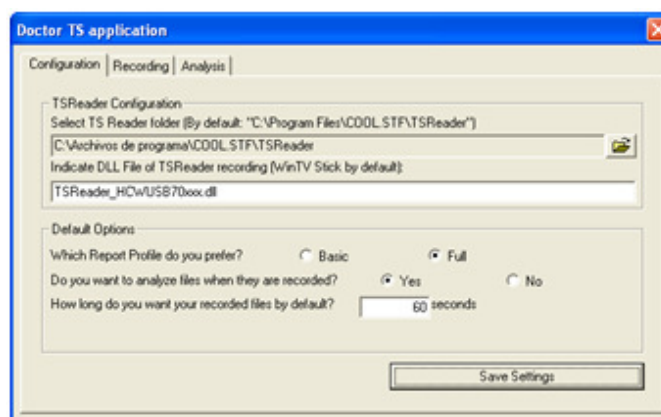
Doctor TS application

Configuration | Recording | Analysis

TSReader Configuration

Select TS Reader folder (By default: "C:\Program Files\COOL.STF\TSReader")

C:\Archivos de programa\COOL.STF\TSReader

Indicate DLL File of TSReader recording (WinTV Stick by default):

TSReader_HCWUSB70xxx.dll

Default Options

Which Report Profile do you prefer? Basic Full

Do you want to analyze files when they are recorded? Yes No

How long do you want your recorded files by default? 60 seconds

Save Settings